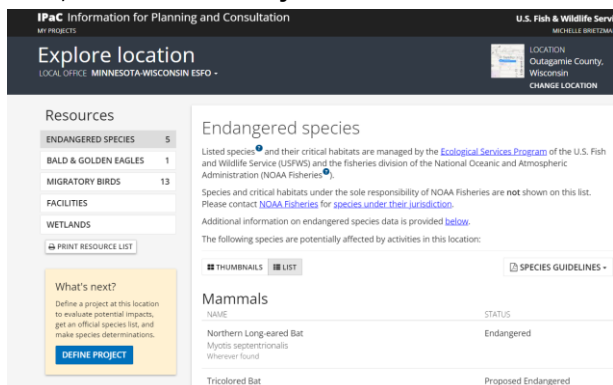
IPaC Information for Planning and Consultation
MY PROJECTS

U.S. Fish & Wildlife Servi
MICHELLE BRIETZMA

Explore location
LOCAL OFFICE MINNESOTA-WISCONSIN ESFO -

LOCATION
Outagamie County, Wisconsin
CHANGE LOCATION

Resources

| | |
|---|---|
| ENDANGERED SPECIES | 5 |
| BALD & GOLDEN EAGLES | 1 |
| MIGRATORY BIRDS | 13 |
| FACILITIES | |
| WETLANDS | |

PRINT RESOURCE LIST

What's next?
Define a project at this location to evaluate potential impacts, get an official species list, and make species determinations.
DEFINE PROJECT

Endangered species

Listed species and their critical habitats are managed by the Ecological Services Program of the U.S. Fish and Wildlife Service (USFWS) and the fisheries division of the National Oceanic and Atmospheric Administration (NOAA Fisheries).

Species and critical habitats under the sole responsibility of NOAA Fisheries are not shown on this list. Please contact NOAA Fisheries for species under their jurisdiction.

Additional information on endangered species data is provided below.

The following species are potentially affected by activities in this location:

THUMBNAILS LIST

SPECIES GUIDELINES -

Mammals

| NAME | STATUS |
|---|---|
| Northern Long-eared Bat Myotis septentrionalis Wherever found | Endangered |
| Tricolored Bat | Proposed Endangered |